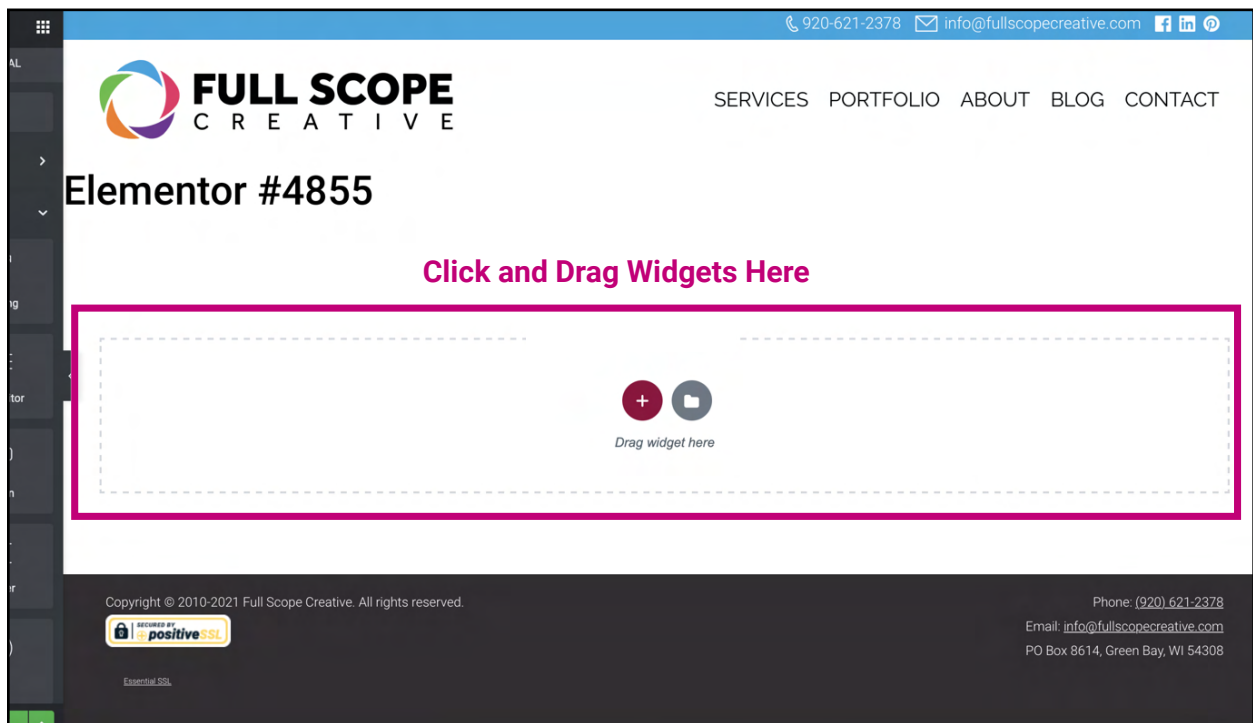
AL

ng

tor

n

r

920-621-2378 info@fullscopecreative.com

FULL SCOPE
CREATIVE

SERVICES PORTFOLIO ABOUT BLOG CONTACT

Elementor #4855

Click and Drag Widgets Here

+

Drag widget here

Copyright © 2010-2021 Full Scope Creative. All rights reserved.

SECURED BY positiveSSL

Essential SSL

Phone: (920) 621-2378
Email: info@fullscopecreative.com
PO Box 8614, Green Bay, WI 54308